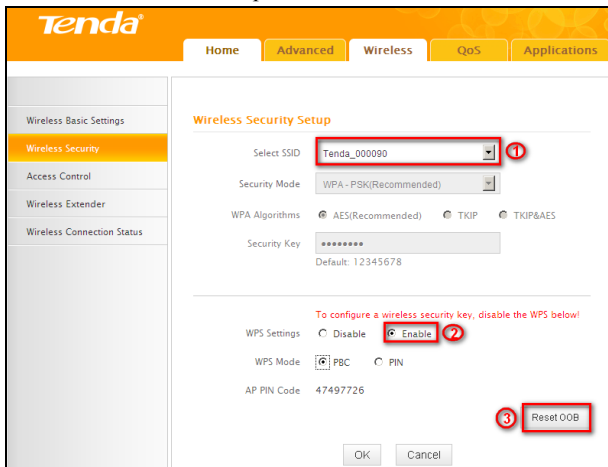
Tenda®

Home | Advanced | Wireless | QoS | Applications

Wireless Basic Settings
Wireless Security
Access Control
Wireless Extender
Wireless Connection Status

Wireless Security Setup

Select SSID: Tenda_000090 ①

Security Mode: WPA - PSK(Recommended)

WPA Algorithms: AES(Recommended) TKIP TKIP&AES

Security Key: ••••••••
Default: 12345678

To configure a wireless security key, disable the WPS below!

WPS Settings: Disable Enable ②

WPS Mode: PBC PIN

AP PIN Code: 47497726

③ Reset OOB

OK Cancel